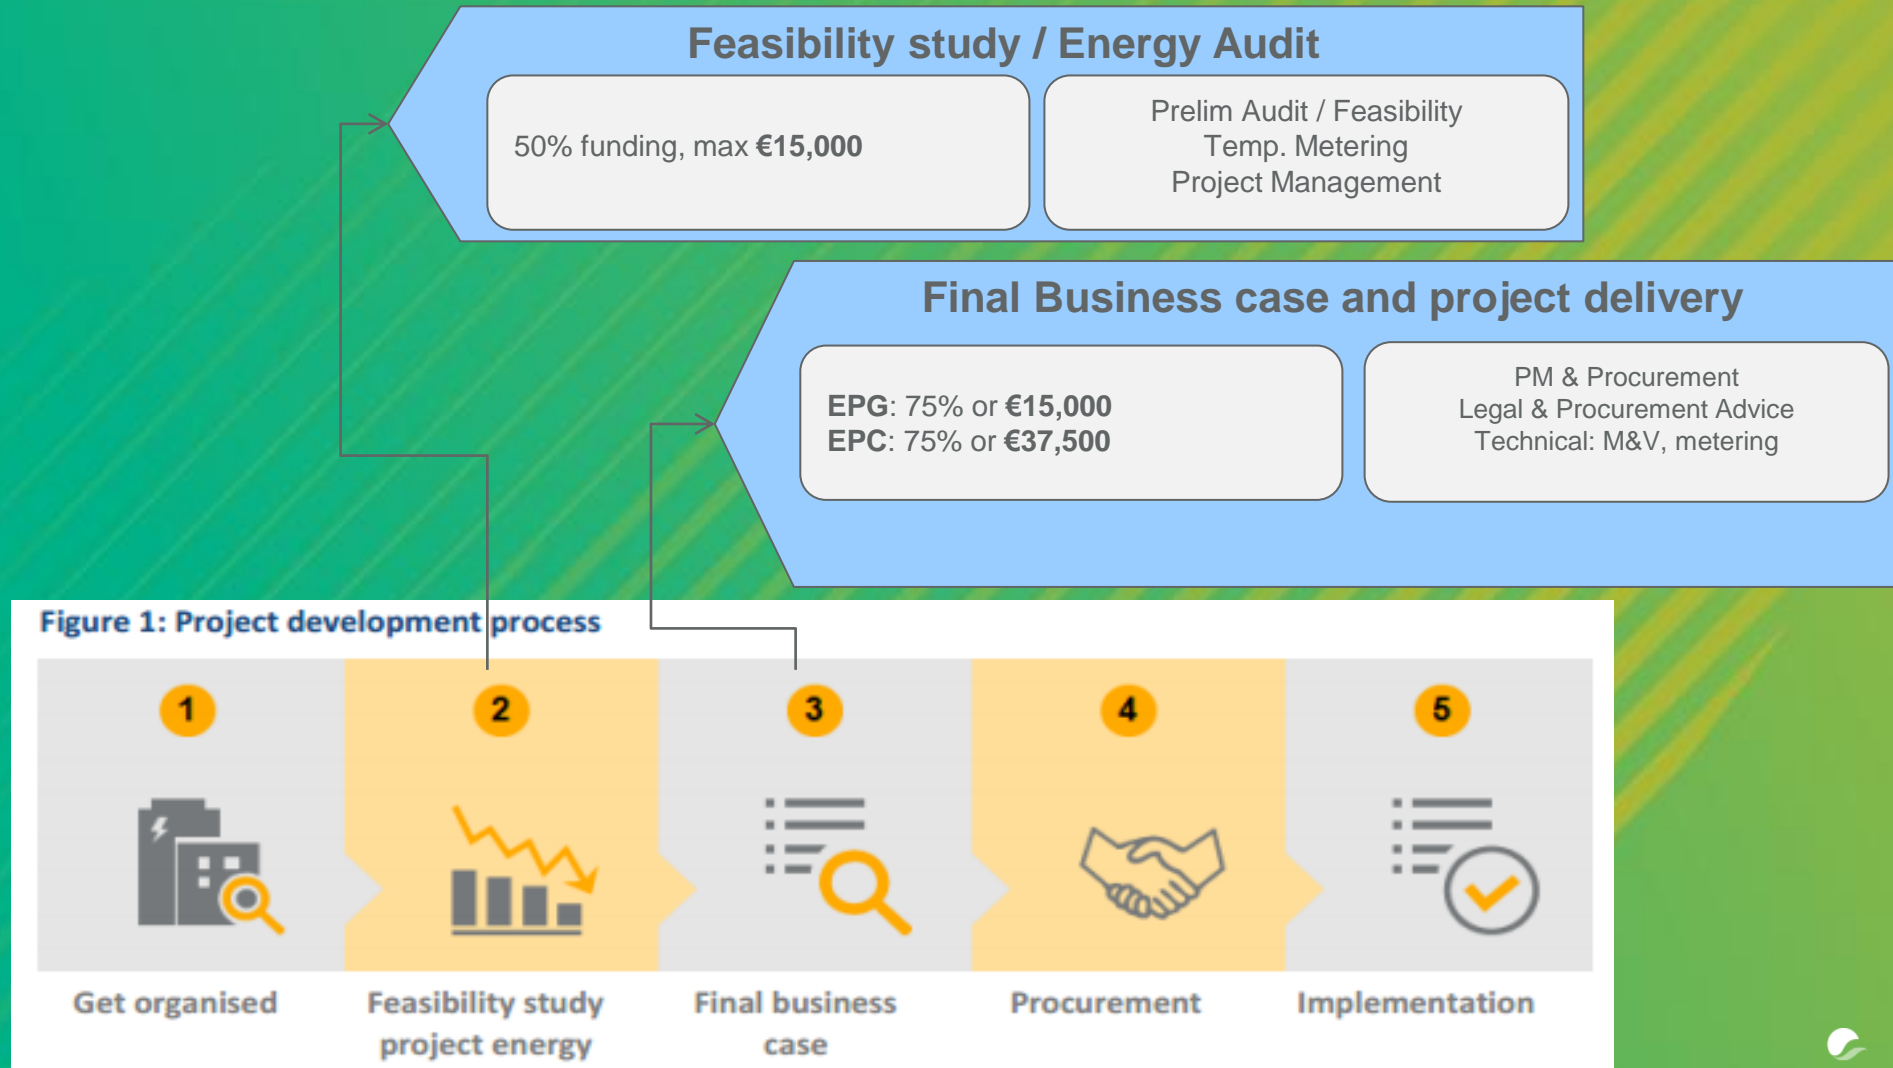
Feasibility study / Energy Audit

50% funding, max €15,000

Prelim Audit / Feasibility
Temp. Metering
Project Management

Final Business case and project delivery

EPG: 75% or €15,000
EPC: 75% or €37,500

PM & Procurement
Legal & Procurement Advice
Technical: M&V, metering

Figure 1: Project development process

1
2
3
4
5

Get organised

Feasibility study project energy

Final business case

Procurement

Implementation